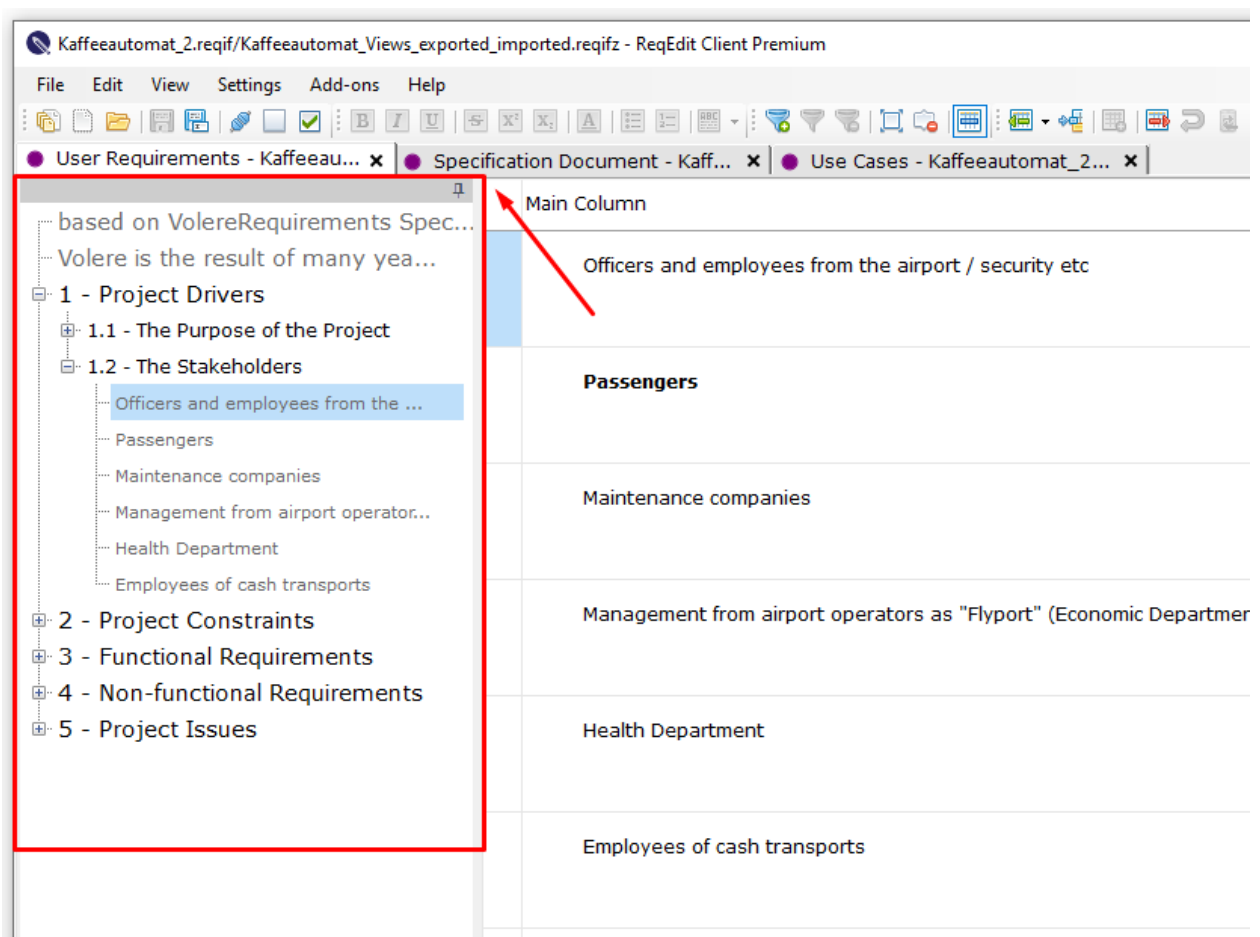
Kaffeeautomat_2.reqif/Kaffeeautomat_Views_exported_imported.reqifz - ReqEdit Client Premium

File Edit View Settings Add-ons Help

User Requirements - Kaffeeau... ✕ Specification Document - Kaff... ✕ Use Cases - Kaffeeautomat_2... ✕

based on VolereRequirements Spec...
Volere is the result of many yea...
1 - Project Drivers
1.1 - The Purpose of the Project
1.2 - The Stakeholders
Officers and employees from the ...
Passengers
Maintenance companies
Management from airport operator...
Health Department
Employees of cash transports
2 - Project Constraints
3 - Functional Requirements
4 - Non-functional Requirements
5 - Project Issues

Main Column

Officers and employees from the airport / security etc

**Passengers**

Maintenance companies

Management from airport operators as "Flyport" (Economic Departmer

Health Department

Employees of cash transports